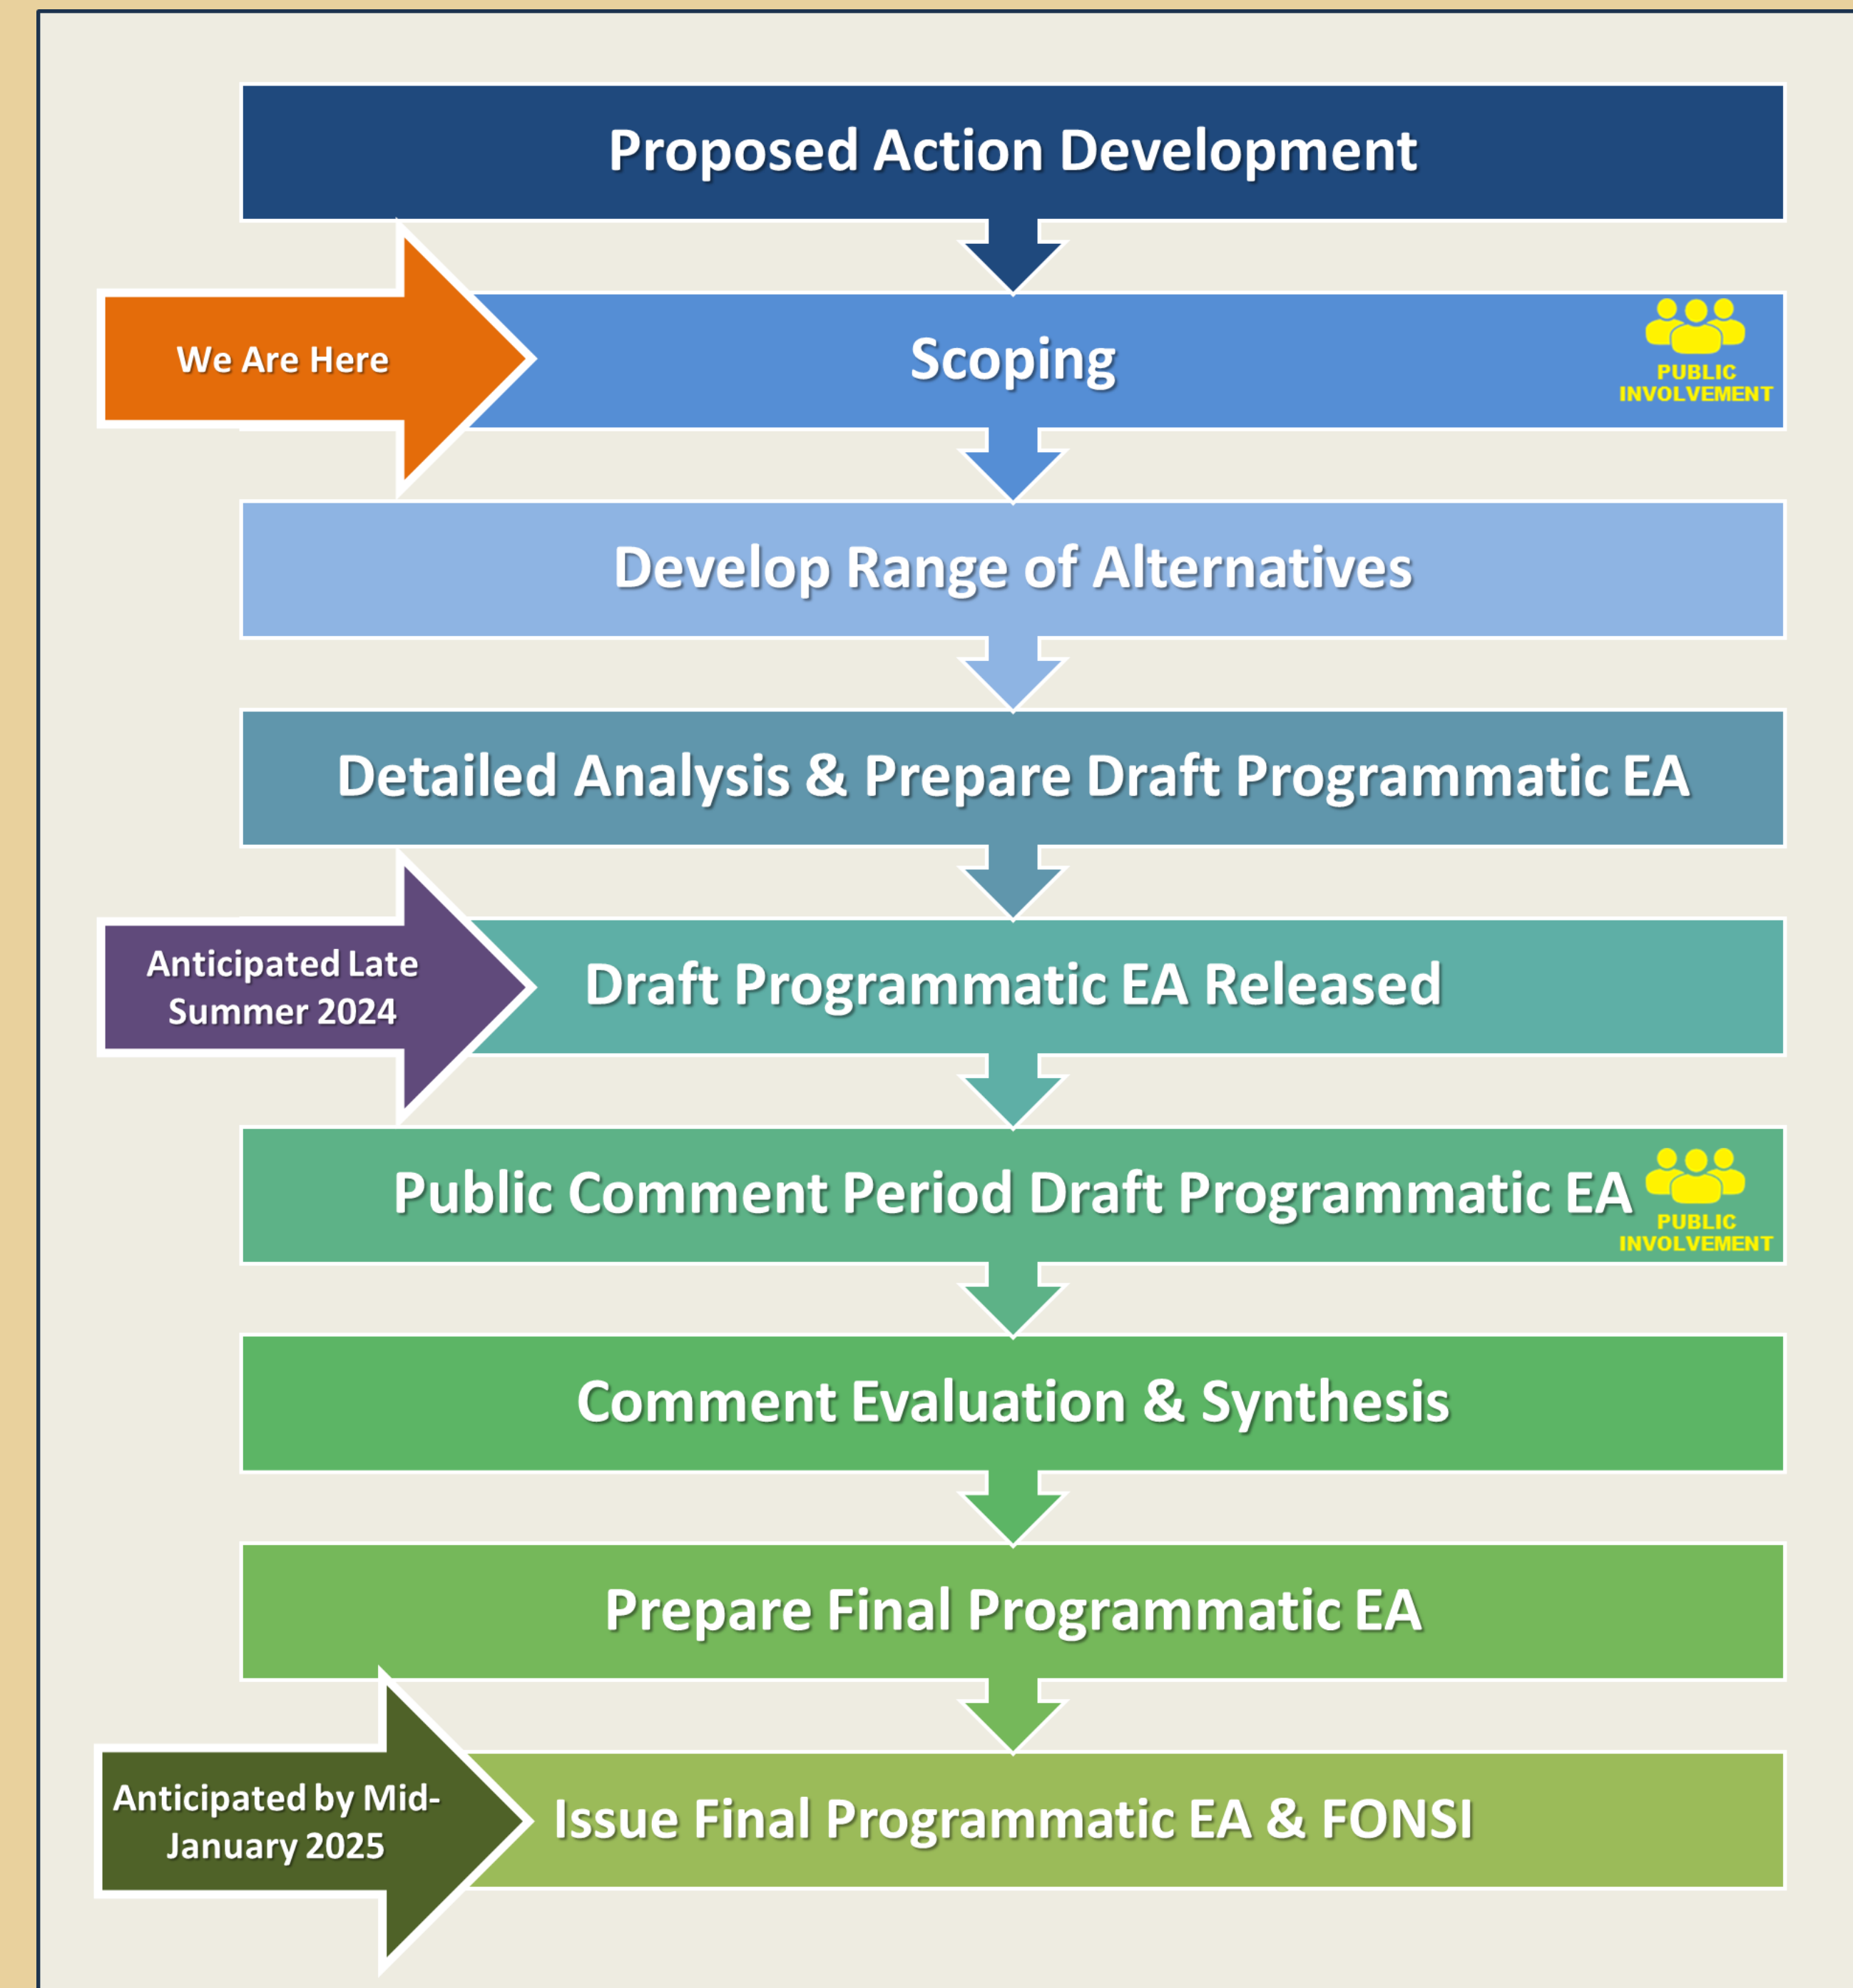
Proposed Action Development

We Are Here

Scoping

PUBLIC INVOLVEMENT

Develop Range of Alternatives

Detailed Analysis & Prepare Draft Programmatic EA

Anticipated Late Summer 2024

Draft Programmatic EA Released

Public Comment Period Draft Programmatic EA

PUBLIC INVOLVEMENT

Comment Evaluation & Synthesis

Prepare Final Programmatic EA

Anticipated by Mid-January 2025

Issue Final Programmatic EA & FONSI